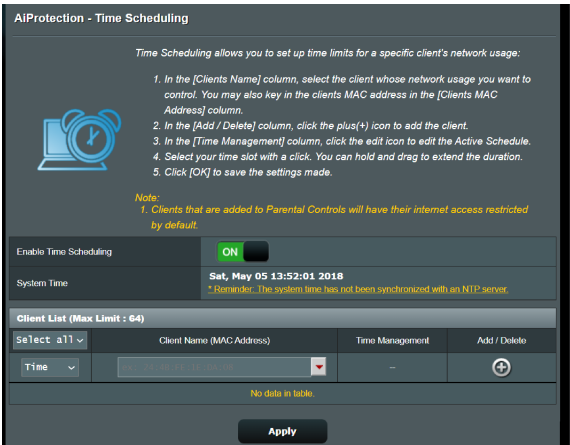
AiProtection - Time Scheduling

Time Scheduling allows you to set up time limits for a specific client's network usage:

1. In the [Clients Name] column, select the client whose network usage you want to control. You may also key in the clients MAC address in the [Clients MAC Address] column.
2. In the [Add / Delete] column, click the plus(+) icon to add the client.
3. In the [Time Management] column, click the edit icon to edit the Active Schedule.
4. Select your time slot with a click. You can hold and drag to extend the duration.
5. Click [OK] to save the settings made.

Note:
1. Clients that are added to Parental Controls will have their internet access restricted by default.

| Enable Time Scheduling | ON |
|---|---|
| System Time | Sat, May 05 13:52:01 2018 * Reminder: The system time has not been synchronized with an NTP server. |

Client List (Max Limit : 64)

| Select all | Client Name (MAC Address) | Time Management | Add / Delete |
|---|---|---|---|
| Time | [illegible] | – | |
| No data in table. | | | |

Apply